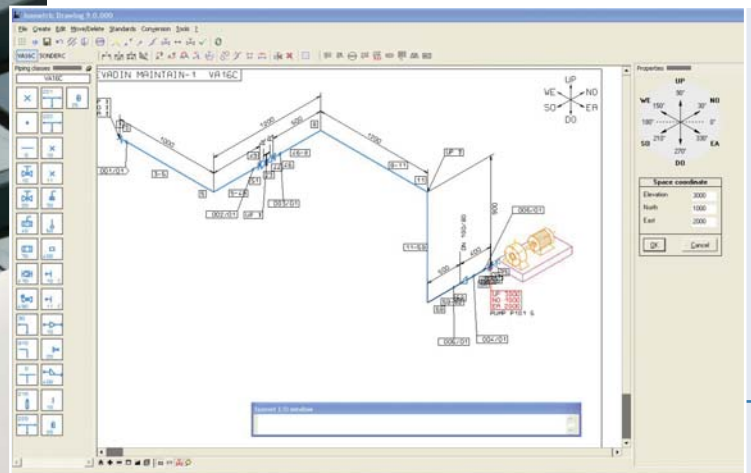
Isometric Drawing 9.0.000

File Create Edit Move/Delete Standards Conversion Tools ?

VA16C SONDERC

Piping classes

VA16C

VADIN MAINTAIN-1 VA16C

UP
WE NO
SO EA
DO

1000
1400
500
1700
1200
900
500
400

UP 1
DN 100-90
PUMP P101 S

UP 3500
NO 1500
EA 2000

001/01
002/01
003/01
005/01
006/01
004/01

Properties

UP
90°
WE 150° 30° NO
180° 0°
SO 210° 330° EA
270°
DO

Space coordinate
Elevation 3000
North 1000
East 2000

OK Cancel

Isonet 1.0 window